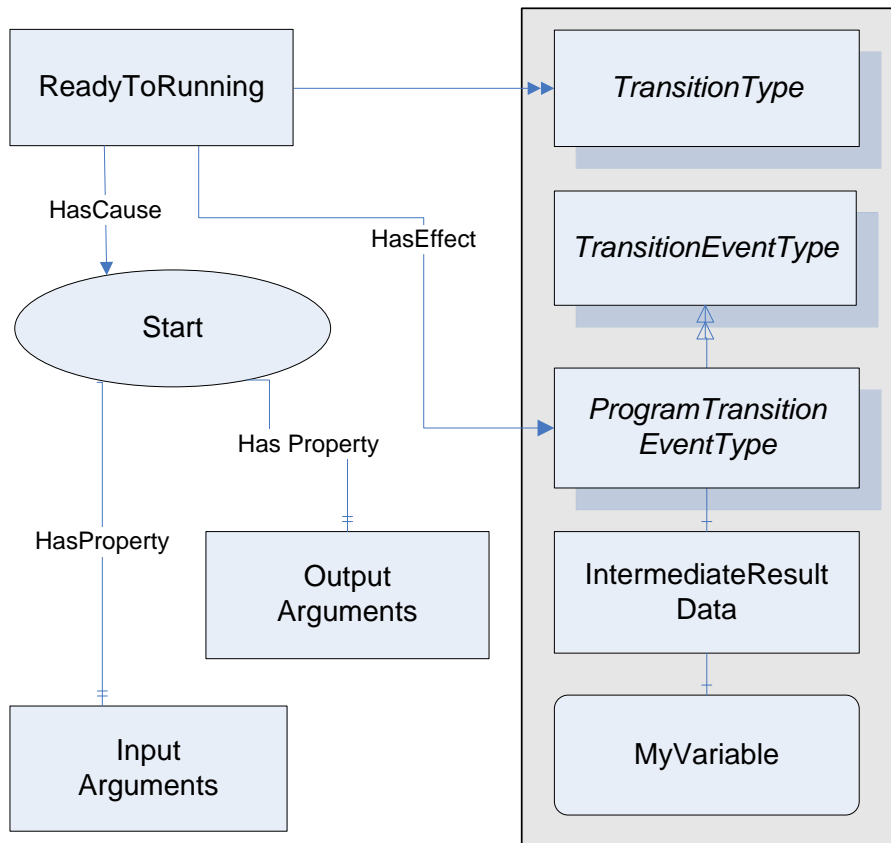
ReadyToRunning

TransitionType

HasCause

HasEffect

TransitionEventType

Start

ProgramTransition EventType

Has Property

HasProperty

Output Arguments

IntermediateResult Data

Input Arguments

MyVariable